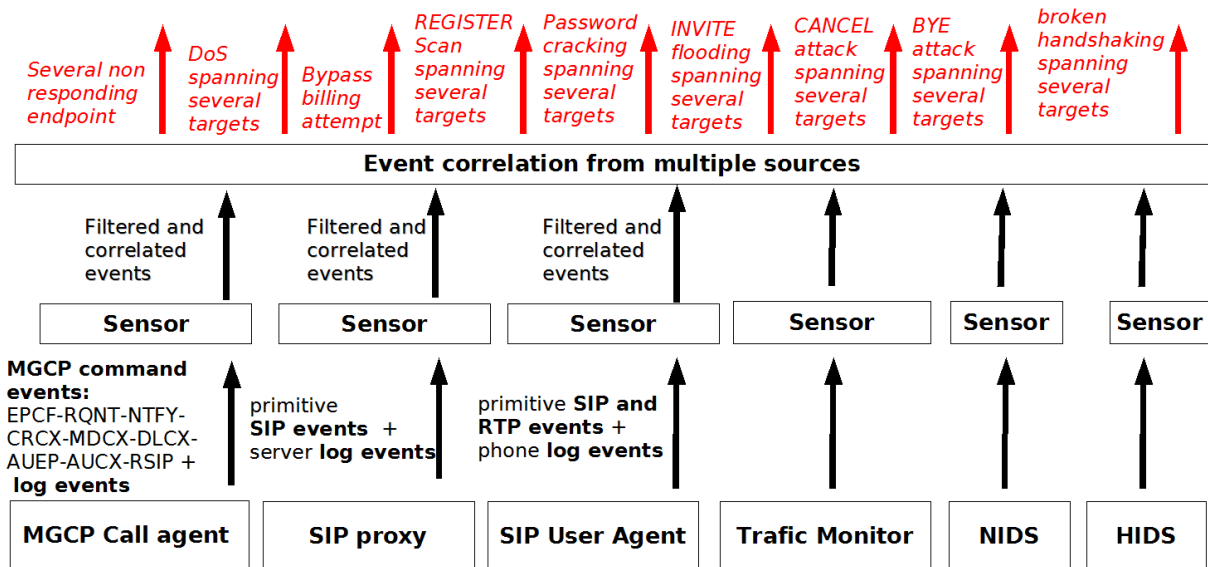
Several non responding endpoint

DoS spanning several targets

Bypass billing attempt

REGISTER Scan spanning several targets

Password cracking spanning several targets

INVITE flooding spanning several targets

CANCEL attack spanning several targets

BYE attack spanning several targets

broken handshaking spanning several targets

Event correlation from multiple sources

Filtered and correlated events

Filtered and correlated events

Filtered and correlated events

Sensor

Sensor

Sensor

Sensor

Sensor

Sensor

MGCP command events: EPCF-RQNT-NTFY-CRCX-MDCX-DLCX-AUEP-AUCX-RSIP + log events

primitive SIP events + server log events

primitive SIP and RTP events + phone log events

MGCP Call agent

SIP proxy

SIP User Agent

Trafic Monitor

NIDS

HIDS